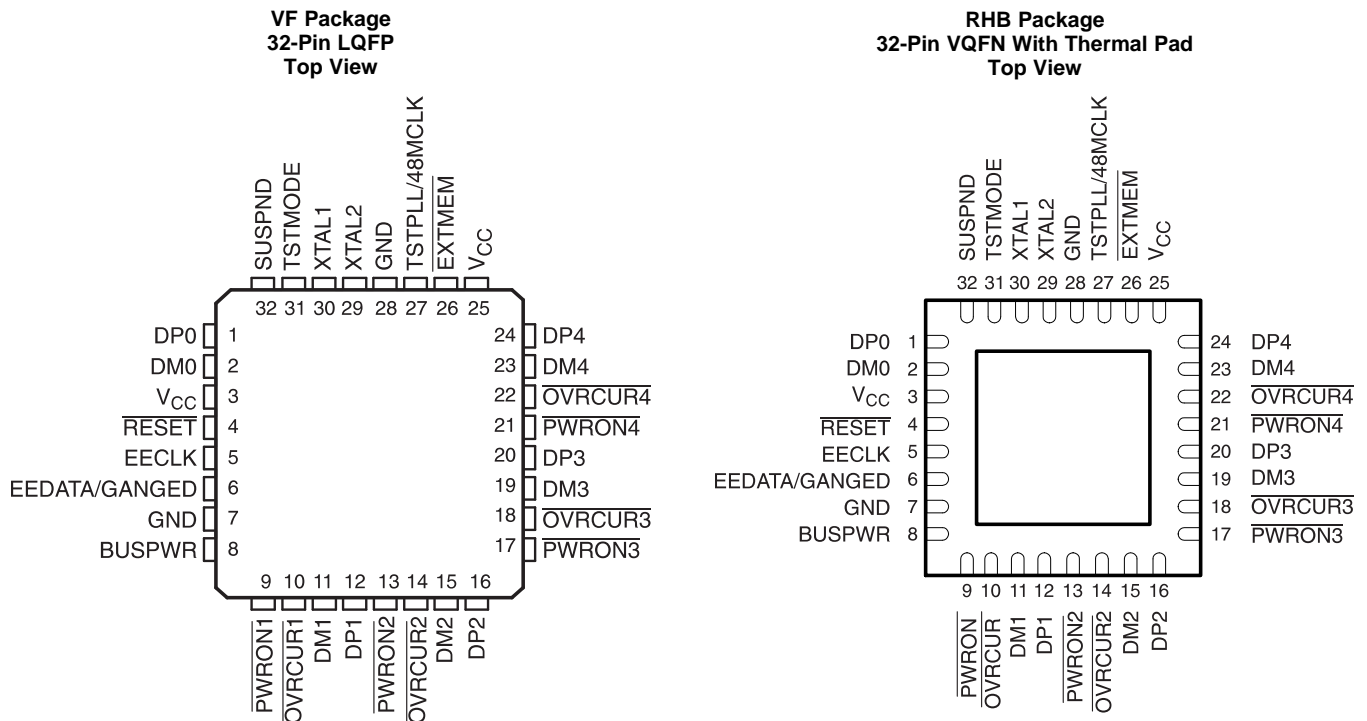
VF Package
32-Pin LQFP
Top View

SUSPND 32
TSTMODE 31
XTAL1 30
XTAL2 29
GND 28
TSTPLL/48MCLK 27
$\overline{EXTMEM}$ 26
$V_{CC}$ 25

DP0 1
DM0 2
$V_{CC}$ 3
$\overline{RESET}$ 4
EECLK 5
EEDATA/GANGED 6
GND 7
BUSPWR 8

24 DP4
23 DM4
22 $\overline{OVRCUR4}$
21 $\overline{PWRON4}$
20 DP3
19 DM3
18 $\overline{OVRCUR3}$
17 $\overline{PWRON3}$

9 $\overline{PWRON1}$
10 $\overline{OVRCUR1}$
11 DM1
12 DP1
13 $\overline{PWRON2}$
14 $\overline{OVRCUR2}$
15 DM2
16 DP2

RHB Package
32-Pin VQFN With Thermal Pad
Top View

SUSPND 32
TSTMODE 31
XTAL1 30
XTAL2 29
GND 28
TSTPLL/48MCLK 27
$\overline{EXTMEM}$ 26
$V_{CC}$ 25

DP0 1
DM0 2
$V_{CC}$ 3
$\overline{RESET}$ 4
EECLK 5
EEDATA/GANGED 6
GND 7
BUSPWR 8

24 DP4
23 DM4
22 $\overline{OVRCUR4}$
21 $\overline{PWRON4}$
20 DP3
19 DM3
18 $\overline{OVRCUR3}$
17 $\overline{PWRON3}$

9 $\overline{PWRON}$
10 $\overline{OVRCUR}$
11 DM1
12 DP1
13 $\overline{PWRON2}$
14 $\overline{OVRCUR2}$
15 DM2
16 DP2